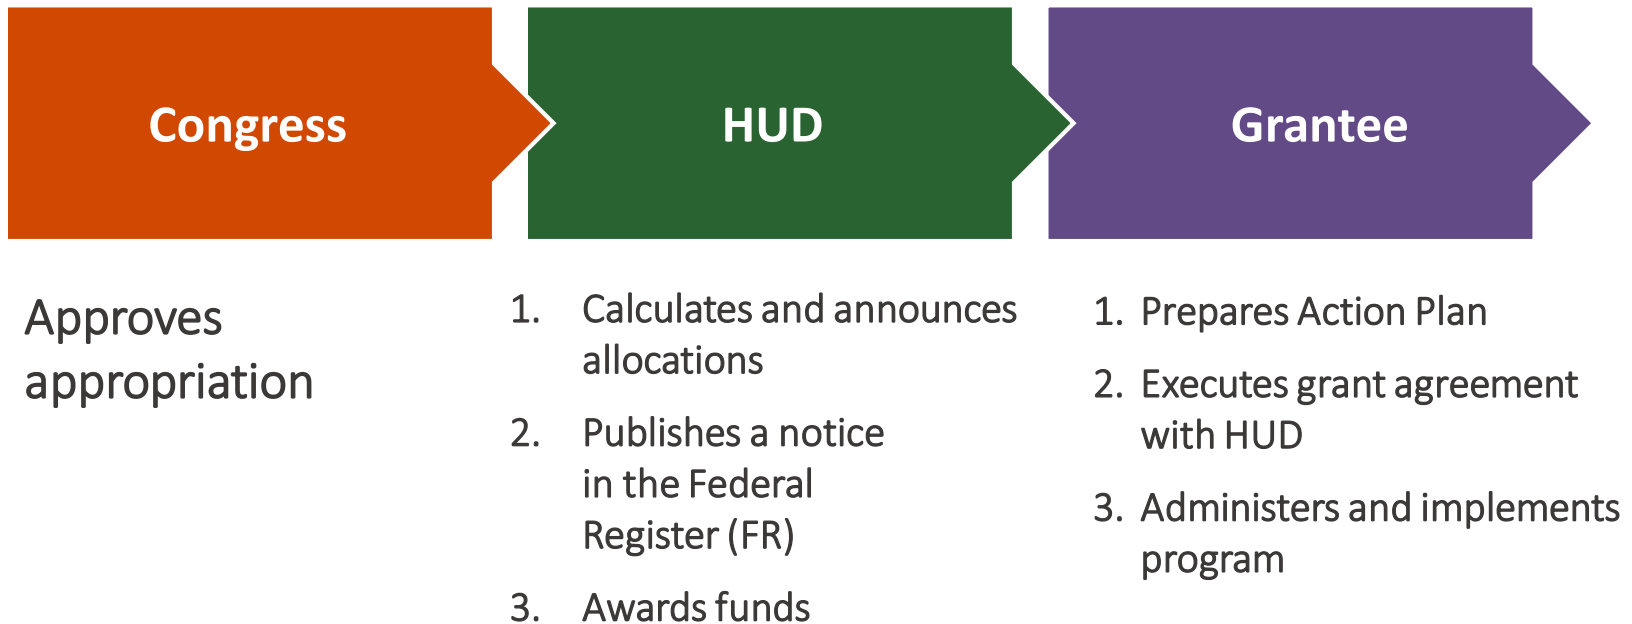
Congress

HUD

Grantee

Approves appropriation

1. Calculates and announces allocations
2. Publishes a notice in the Federal Register (FR)
3. Awards funds

1. Prepares Action Plan
2. Executes grant agreement with HUD
3. Administers and implements program